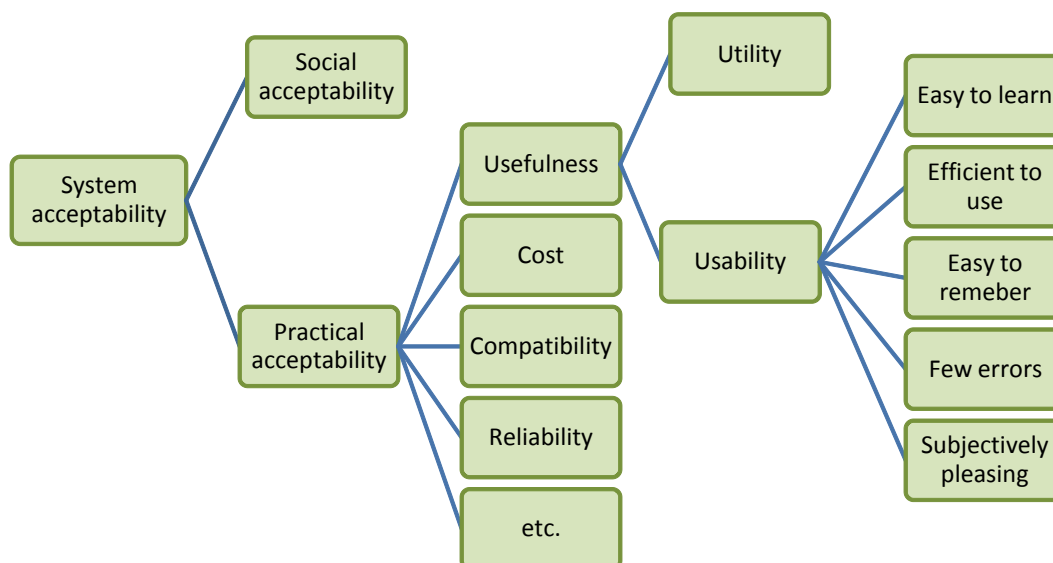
System acceptability

Social acceptability

Practical acceptability

Usefulness

Cost

Compatibility

Reliability

etc.

Utility

Usability

Easy to learn

Efficient to use

Easy to remeber

Few errors

Subjectively pleasing